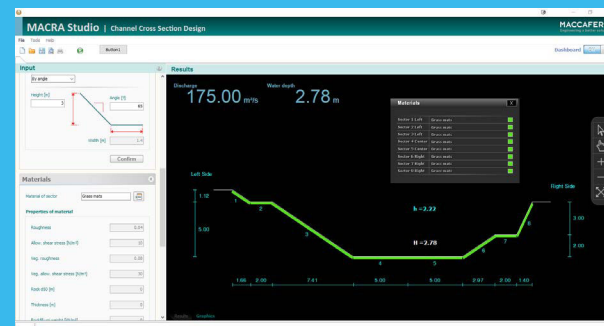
MACRA Studio | Channel Cross Section Design

MACCAFERRI

File Tools Help

Button1

Dashboard

Input

By angle

Height [m]

3

Angle [?]

60

scale [m] 1.5

Confirm

Materials

Material of sector Grass mats

Properties of material

Roughness

Allow. shear stress [N/m²]

Veg. roughness

Veg. allow. shear stress [N/m²]

Rock d50 [m]

Thickness [m]

Results

Discharge 175.00 m³/s

Water depth 2.78 m

Materials

| | |
|---|---|
| Sector 1 Left | Grass mats |
| Sector 2 Left | Grass mats |
| Sector 3 Left | Grass mats |
| Sector 4 Center | Grass mats |
| Sector 5 Center | Grass mats |
| Sector 6 Right | Grass mats |
| Sector 7 Right | Grass mats |
| Sector 8 Right | Grass mats |

Left Side

Right Side

1.12

5.00

1 2 3 4 5 6 7 8

h =2.22

H =2.78

3.00

2.00

1.66 2.00 7.41 5.00 5.00 2.97 2.00 1.40

Results Graphics